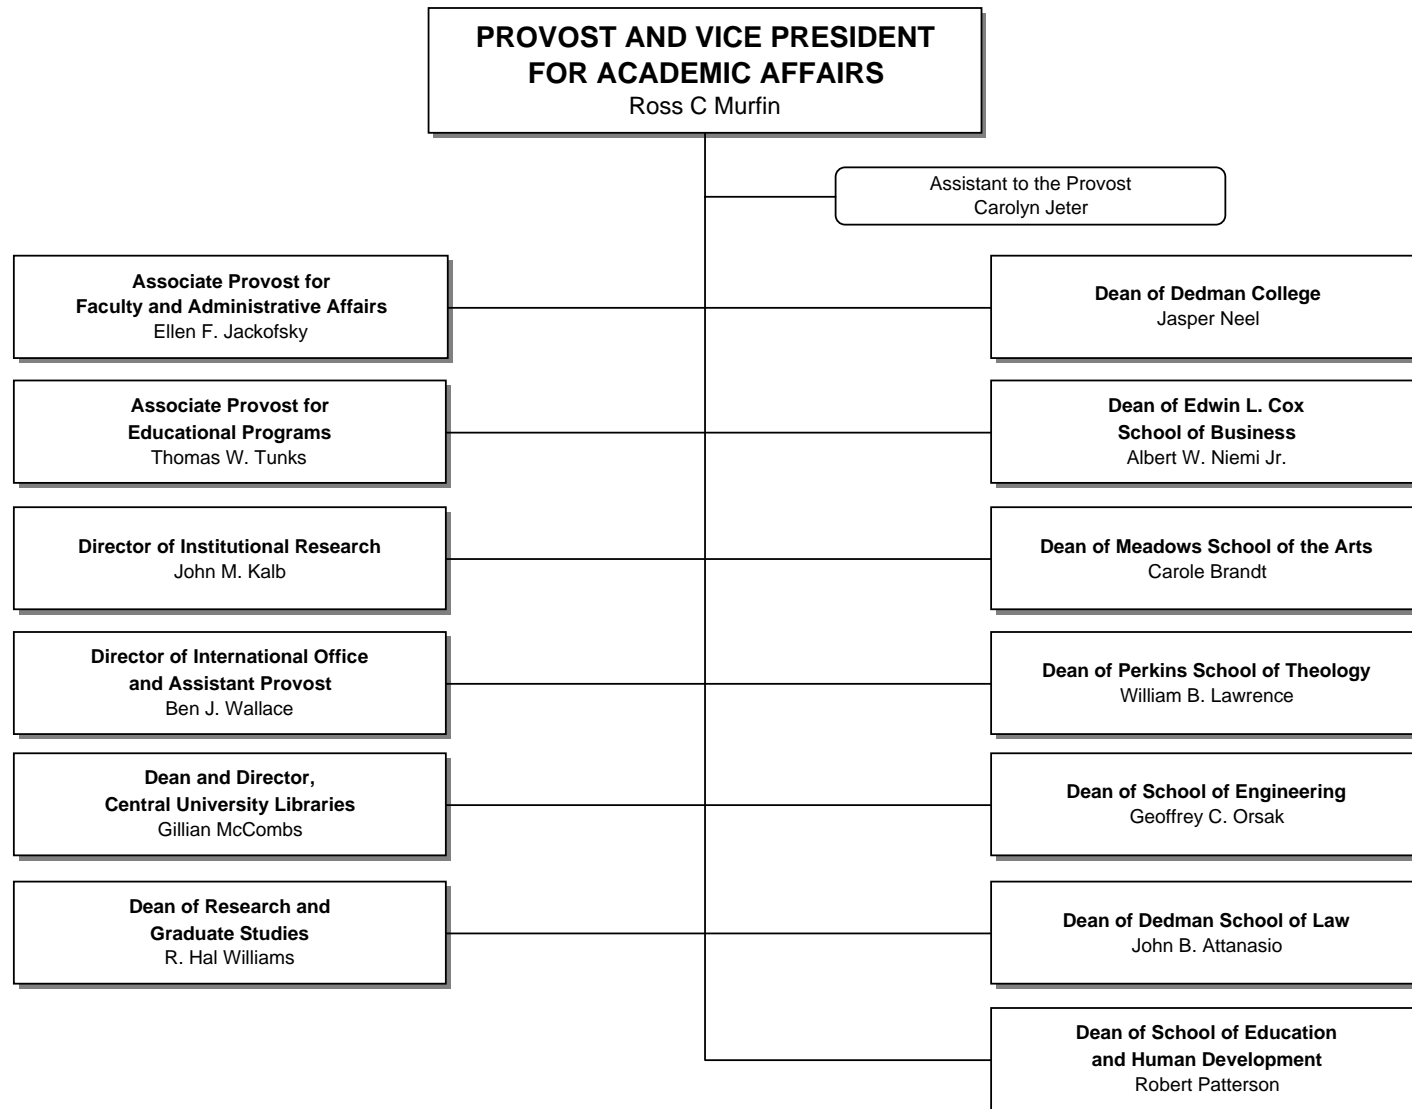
PROVOST AND VICE PRESIDENT FOR ACADEMIC AFFAIRS
Ross C Murfin

Assistant to the Provost
Carolyn Jeter

Associate Provost for Faculty and Administrative Affairs
Ellen F. Jackofsky

Associate Provost for Educational Programs
Thomas W. Tunks

Director of Institutional Research
John M. Kalb

Director of International Office and Assistant Provost
Ben J. Wallace

Dean and Director, Central University Libraries
Gillian McCombs

Dean of Research and Graduate Studies
R. Hal Williams

Dean of Dedman College
Jasper Neel

Dean of Edwin L. Cox School of Business
Albert W. Niemi Jr.

Dean of Meadows School of the Arts
Carole Brandt

Dean of Perkins School of Theology
William B. Lawrence

Dean of School of Engineering
Geoffrey C. Orsak

Dean of Dedman School of Law
John B. Attanasio

Dean of School of Education and Human Development
Robert Patterson